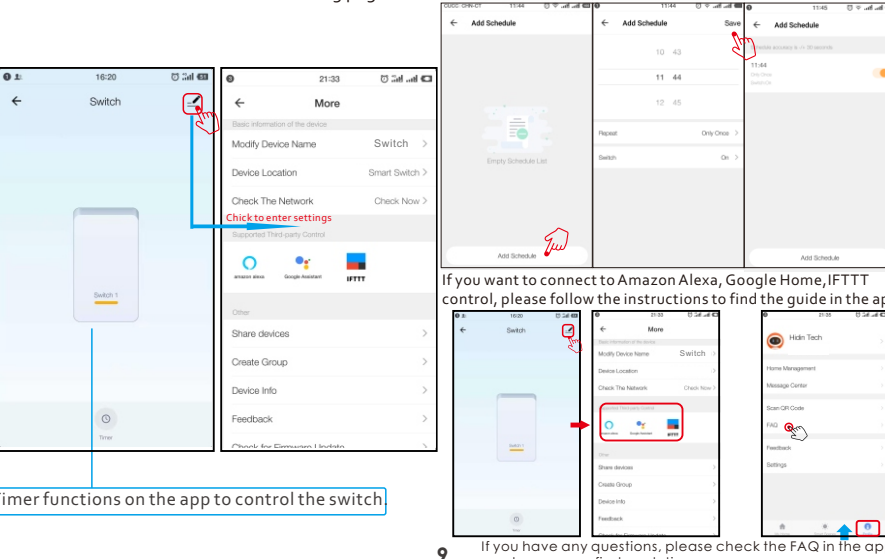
16:20

Switch

Switch 1

Timer

21:33

More

Basic information of the device

Modify Device Name Switch

Device Location Smart Switch

Check The Network Check Now

Click to enter settings

Supported Third-party Control

amazon alexa Google Assistant IFTTT

Other

Share devices

Create Group

Device Info

Feedback

Check for Firmware Update

Timer functions on the app to control the switch.

Add Schedule

Empty Schedule List

Add Schedule

11:44

Add Schedule Save

10 43

11 44

12 45

Repeat Only Once

Switch On

11:45

Add Schedule

11:44

Add Schedule

If you want to connect to Amazon Alexa, Google Home, IFTTT control, please follow the instructions to find the guide in the ap

16:20

Switch

Switch 1

21:33

More

Modify Device Name Switch

Device Location

Check The Network Check Now

Other

Share devices

Create Group

Device Info

Feedback

21:36

Hidin Tech

Home Management

Message Center

Scan QR Code

FAQ

Feedback

Settings

9

If you have any questions, please check the FAQ in the app